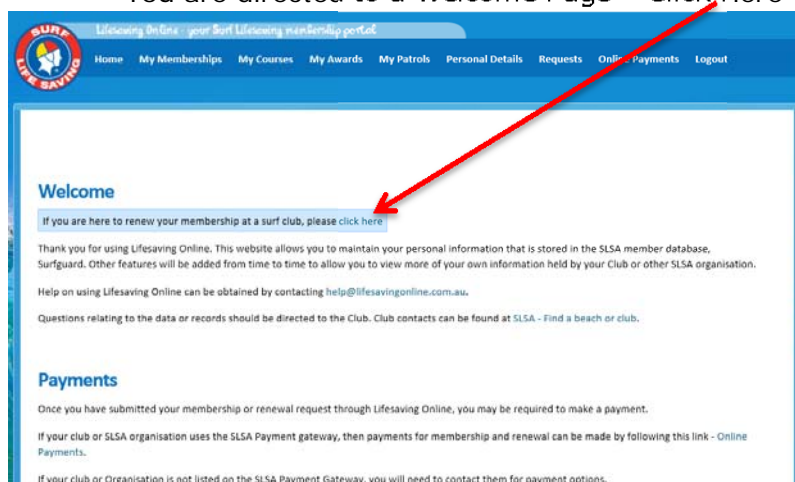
You are directed to a Welcome Page – click here

SURF LIFE SAVING

Lifesaving Online - your Surf Lifesaving membership portal

Home My Memberships My Courses My Awards My Patrols Personal Details Requests Online Payments Logout

Welcome

If you are here to renew your membership at a surf club, please click here

Thank you for using Lifesaving Online. This website allows you to maintain your personal information that is stored in the SLSA member database, Surfguard. Other features will be added from time to time to allow you to view more of your own information held by your Club or other SLSA organisation.

Help on using Lifesaving Online can be obtained by contacting help@lifesavingonline.com.au.

Questions relating to the data or records should be directed to the Club. Club contacts can be found at SLSA - Find a beach or club.

Payments

Once you have submitted your membership or renewal request through Lifesaving Online, you may be required to make a payment.

If your club or SLSA organisation uses the SLSA Payment gateway, then payments for membership and renewal can be made by following this link - Online Payments.

If your club or Organisation is not listed on the SLSA Payment Gateway, you will need to contact them for payment options.